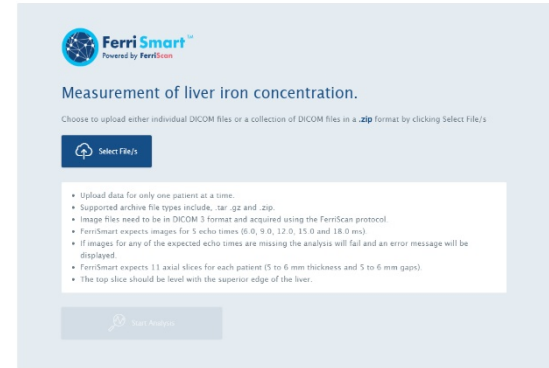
FerriSmart™
Powered by FerriScan

Measurement of liver iron concentration.

Choose to upload either individual DICOM files or a collection of DICOM files in a .zip format by clicking Select File/s

Select File/s

- Upload data for only one patient at a time.
- Supported archive file types include, .tar .gz and .zip.
- Image files need to be in DICOM 3 format and acquired using the FerriScan protocol.
- FerriSmart expects images for 5 echo times (6.0, 9.0, 12.0, 15.0 and 18.0 ms).
- If images for any of the expected echo times are missing the analysis will fail and an error message will be displayed.
- FerriSmart expects 11 axial slices for each patient (5 to 6 mm thickness and 5 to 6 mm gaps).
- The top slice should be level with the superior edge of the liver.

Start Analysis